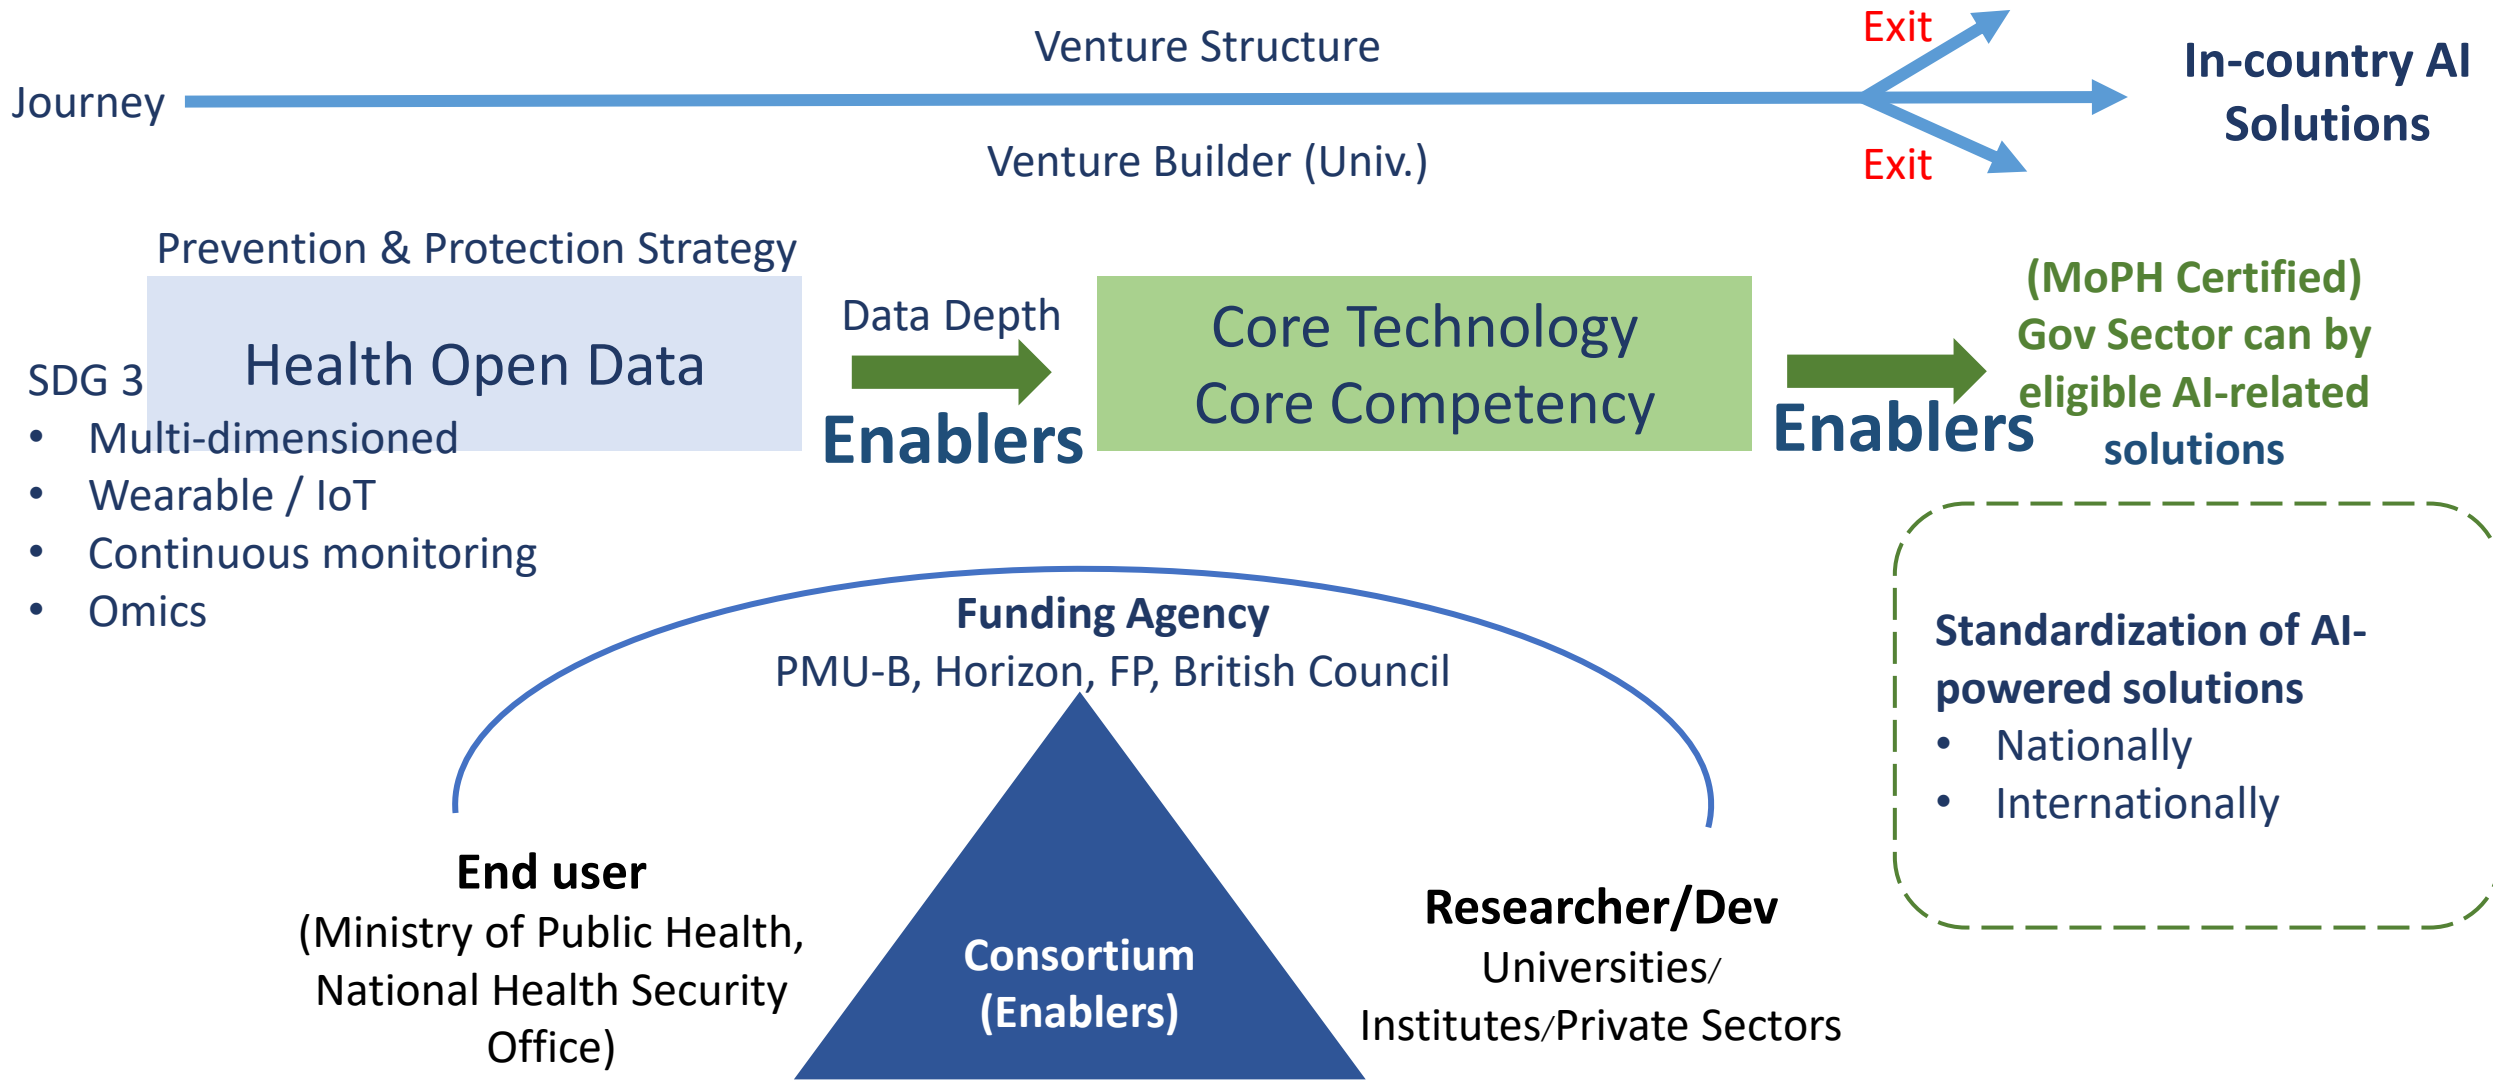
Venture Structure

Exit

Journey

In-country AI Solutions

Venture Builder (Univ.)

Exit

Prevention & Protection Strategy

Health Open Data

SDG 3
• Multi-dimensioned
• Wearable / IoT
• Continuous monitoring
• Omics

Data Depth

Enablers

Core Technology
Core Competency

Enablers

(MoPH Certified)
Gov Sector can by eligible AI-related solutions

Standardization of AI-powered solutions
• Nationally
• Internationally

Funding Agency
PMU-B, Horizon, FP, British Council

End user
(Ministry of Public Health, National Health Security Office)

Consortium
(Enablers)

Researcher/Dev
Universities/ Institutes/Private Sectors